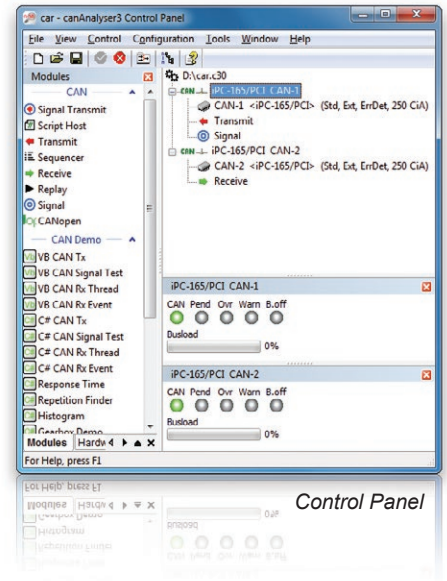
car - canAnalyser3 Control Panel

File View Control Configuration Tools Window Help

Modules

CAN

Signal Transmit
Script Host
Transmit
Sequencer
Receive
Replay
Signal
CANopen

CAN Demo

VB CAN Tx
VB CAN Signal Test
VB CAN Rx Thread
VB CAN Rx Event
C# CAN Tx
C# CAN Signal Test
C# CAN Rx Thread
C# CAN Rx Event
Response Time
Repetition Finder
Histogram
Gearbox Demo

Modules Hardw

D:\car.c30
iPC-165/PCI CAN-1
CAN-1 <iPC-165/PCI> (Std, Ext, ErrDet, 250 CiA)
Transmit
Signal
iPC-165/PCI CAN-2
CAN-2 <iPC-165/PCI> (Std, Ext, ErrDet, 250 CiA)
Receive

iPC-165/PCI CAN-1
CAN Pend Ovr Warn B.off
Busload
0%

iPC-165/PCI CAN-2
CAN Pend Ovr Warn B.off
Busload
0%

For Help, press F1

Control Panel